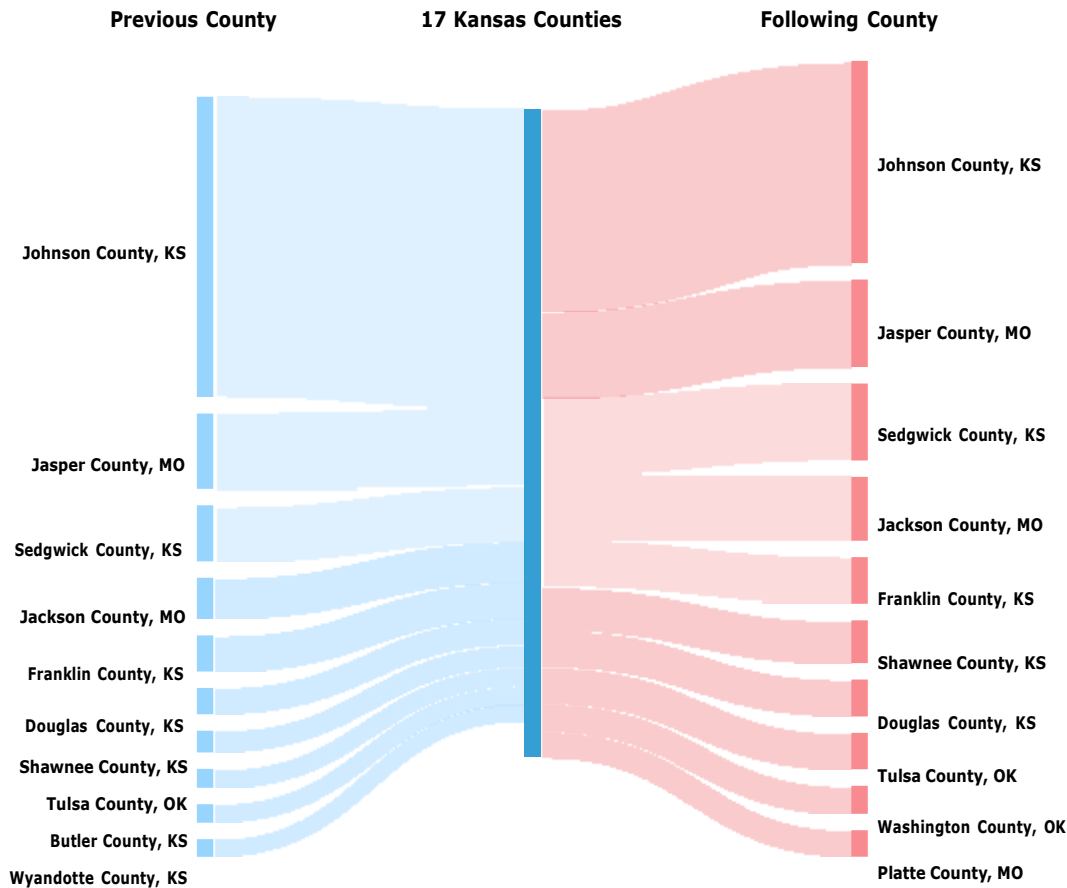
Previous County

17 Kansas Counties

Following County

Johnson County, KS
Jasper County, MO
Sedgwick County, KS
Jackson County, MO
Franklin County, KS
Douglas County, KS
Shawnee County, KS
Tulsa County, OK
Butler County, KS
Wyandotte County, KS

Johnson County, KS
Jasper County, MO
Sedgwick County, KS
Jackson County, MO
Franklin County, KS
Shawnee County, KS
Douglas County, KS
Tulsa County, OK
Washington County, OK
Platte County, MO